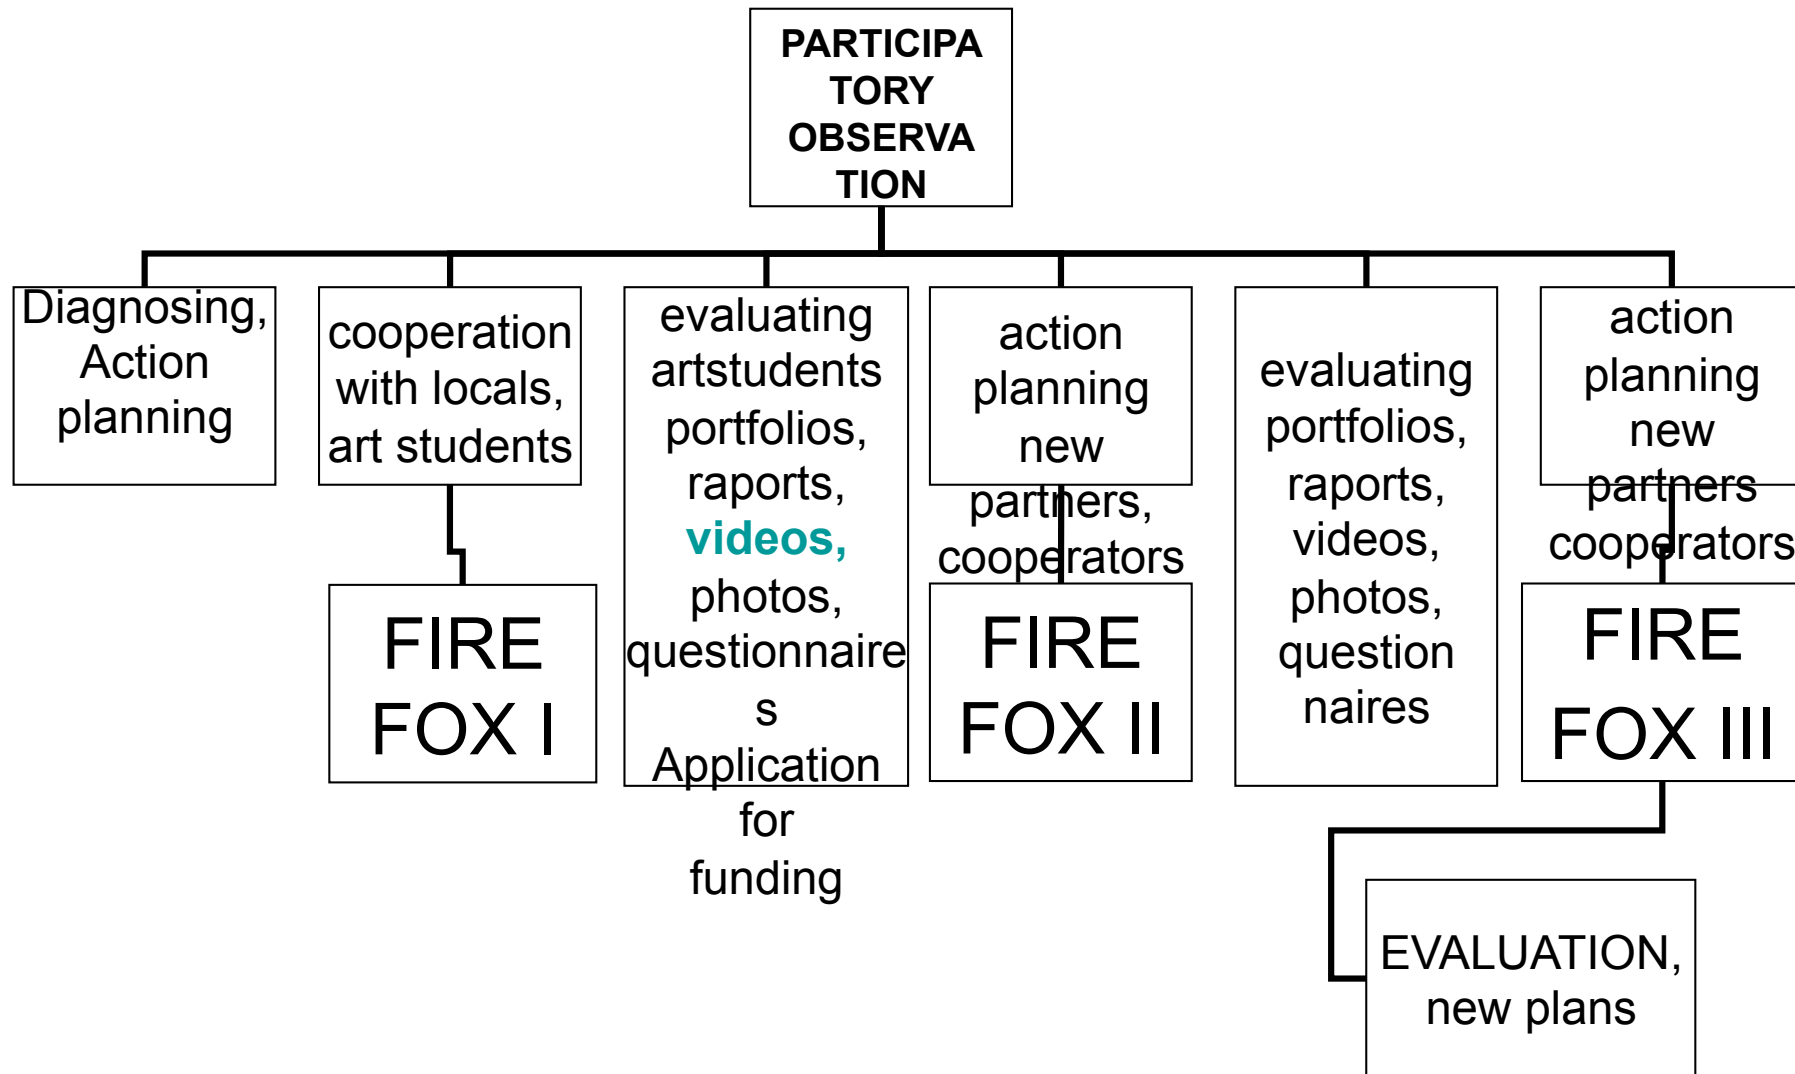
PARTICIPATORY OBSERVATION

Diagnosing, Action planning

cooperation with locals, art students

FIRE FOX I

evaluating artstudents portfolios, raports, videos, photos, questionnaires Application for funding

action planning new partners, cooperators

FIRE FOX II

evaluating portfolios, raports, videos, photos, questionnaires

action planning new partners cooperators

FIRE FOX III

EVALUATION, new plans